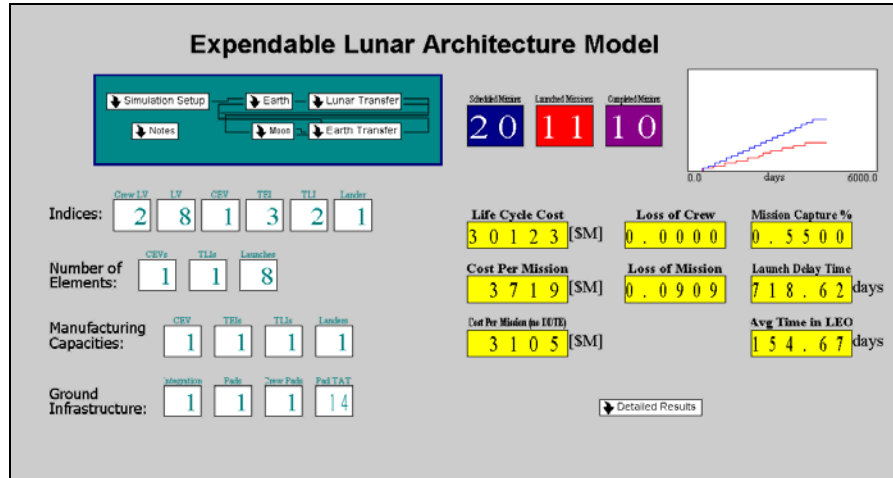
Expendable Lunar Architecture Model

Simulation Setup
Earth
Lunar Transfer
Notes
Moon
Earth Transfer

Scheduled Missions
20
Launched Missions
11
Completed Missions
10

0.0
days
6000.0

Indices:
Crew LV
2
LV
8
CEV
1
TEI
3
TLI
2
Lander
1

Number of Elements:
CEVs
1
TLIs
1
Launches
8

Manufacturing Capacities:
CEV
1
TEIs
1
TLIs
1
Landers
1

Ground Infrastructure:
Integration
1
Pads
1
Crew Pads
1
Pad TAT
14

Life Cycle Cost
30123 [$M]
Loss of Crew
0.0000
Mission Capture %
0.5500

Cost Per Mission
3719 [$M]
Loss of Mission
0.0909
Launch Delay Time
718.62 days

Cost Per Mission (no DDTE)
3105 [$M]
Avg Time in LEO
154.67 days

Detailed Results